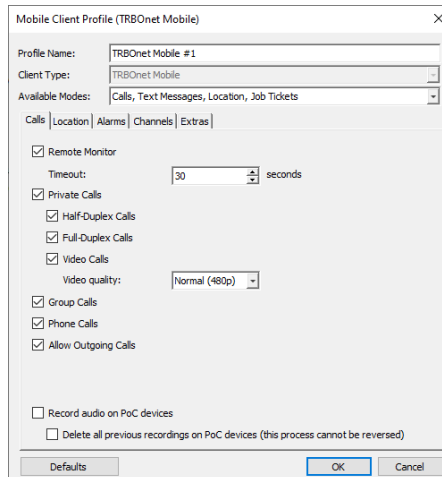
Mobile Client Profile (TRBOnet Mobile)

Profile Name: TRBOnet Mobile #1

Client Type: TRBOnet Mobile

Available Modes: Calls, Text Messages, Location, Job Tickets

Calls | Location | Alarms | Channels | Extras

Remote Monitor

Timeout: 30 seconds

Private Calls

Half-Duplex Calls

Full-Duplex Calls

Video Calls

Video quality: Normal (480p)

Group Calls

Phone Calls

Allow Outgoing Calls

Record audio on PoC devices

Delete all previous recordings on PoC devices (this process cannot be reversed)

Defaults

OK

Cancel